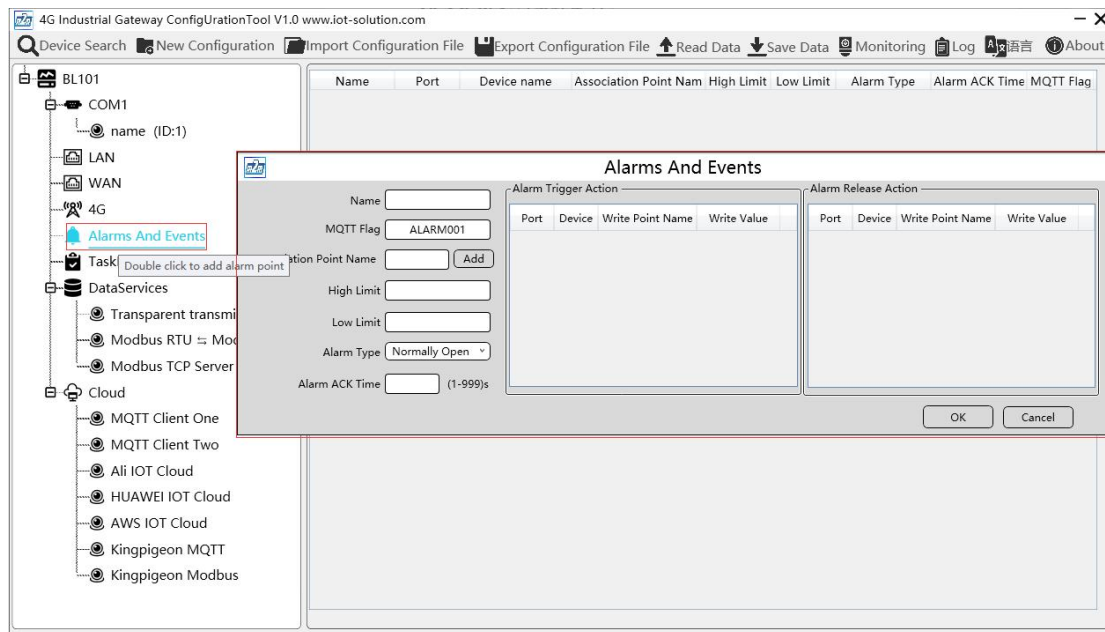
4G Industrial Gateway ConfigUrationTool V1.0 www.iot-solution.com

Device Search New Configuration Import Configuration File Export Configuration File Read Data Save Data Monitoring Log 语言 About

BL101
COM1
name (ID:1)
LAN
WAN
4G
Alarms And Events
Task
Double click to add alarm point
DataServices
Transparent transmi
Modbus RTU ⇆ Mo
Modbus TCP Server
Cloud
MQTT Client One
MQTT Client Two
Ali IOT Cloud
HUAWEI IOT Cloud
AWS IOT Cloud
Kingpigeon MQTT
Kingpigeon Modbus

| Name | Port | Device name | Association Point Nam | High Limit | Low Limit | Alarm Type | Alarm ACK Time | MQTT Flag |
|---|---|---|---|---|---|---|---|---|

Alarms And Events

Name
MQTT Flag ALARM001
ation Point Name Add
High Limit
Low Limit
Alarm Type Normally Open
Alarm ACK Time (1-999)s

Alarm Trigger Action

| Port | Device | Write Point Name | Write Value |
|---|---|---|---|

Alarm Release Action

| Port | Device | Write Point Name | Write Value |
|---|---|---|---|

OK Cancel